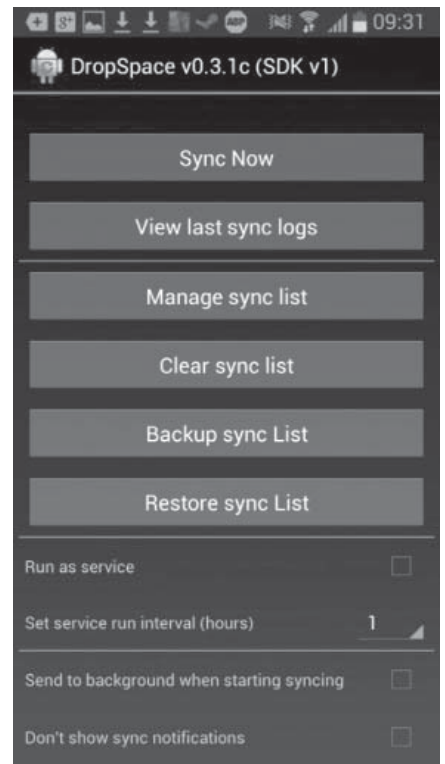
09:31

DropSpace v0.3.1c (SDK v1)

Sync Now

View last sync logs

Manage sync list

Clear sync list

Backup sync List

Restore sync List

Run as service

Set service run interval (hours) 1

Send to background when starting syncing

Don't show sync notifications